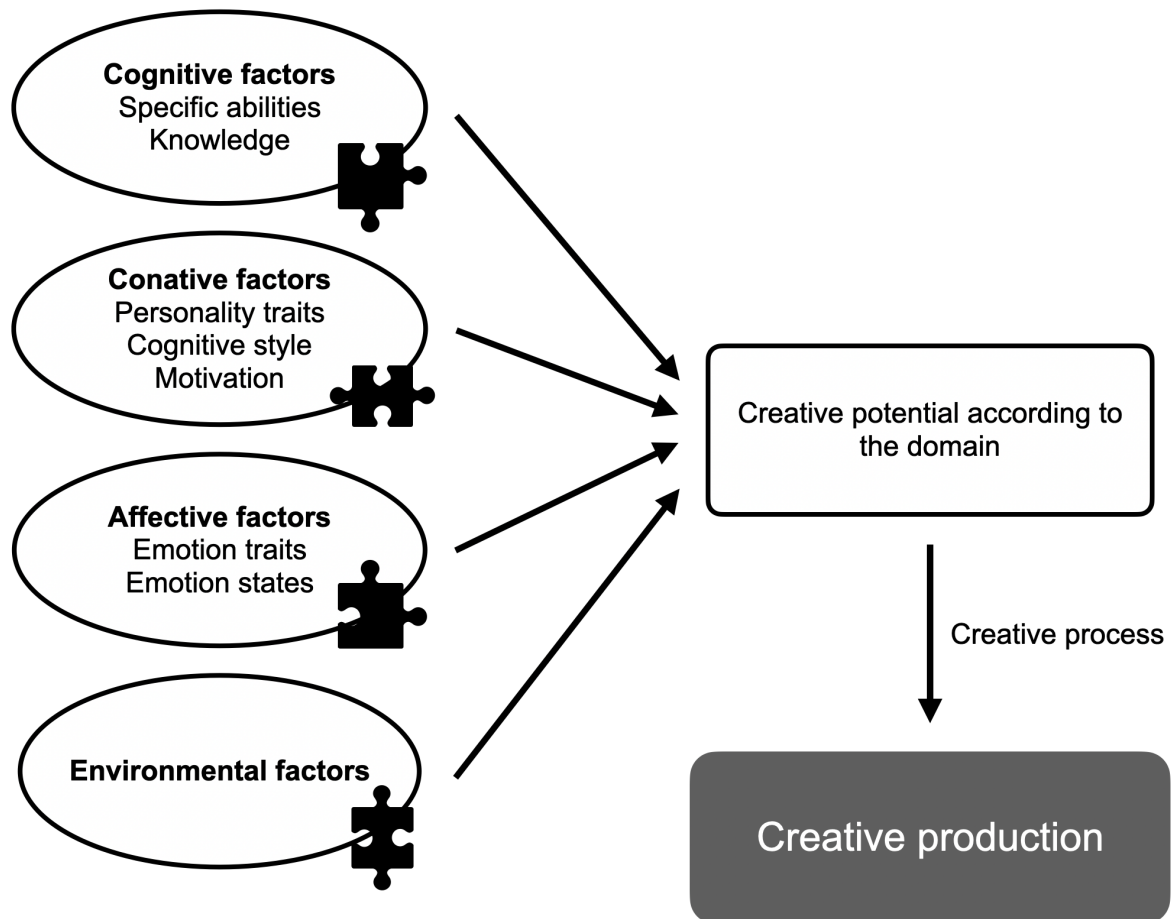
Cognitive factors
Specific abilities
Knowledge

Conative factors
Personality traits
Cognitive style
Motivation

Affective factors
Emotion traits
Emotion states

Environmental factors

Creative potential according to the domain

Creative process

Creative production